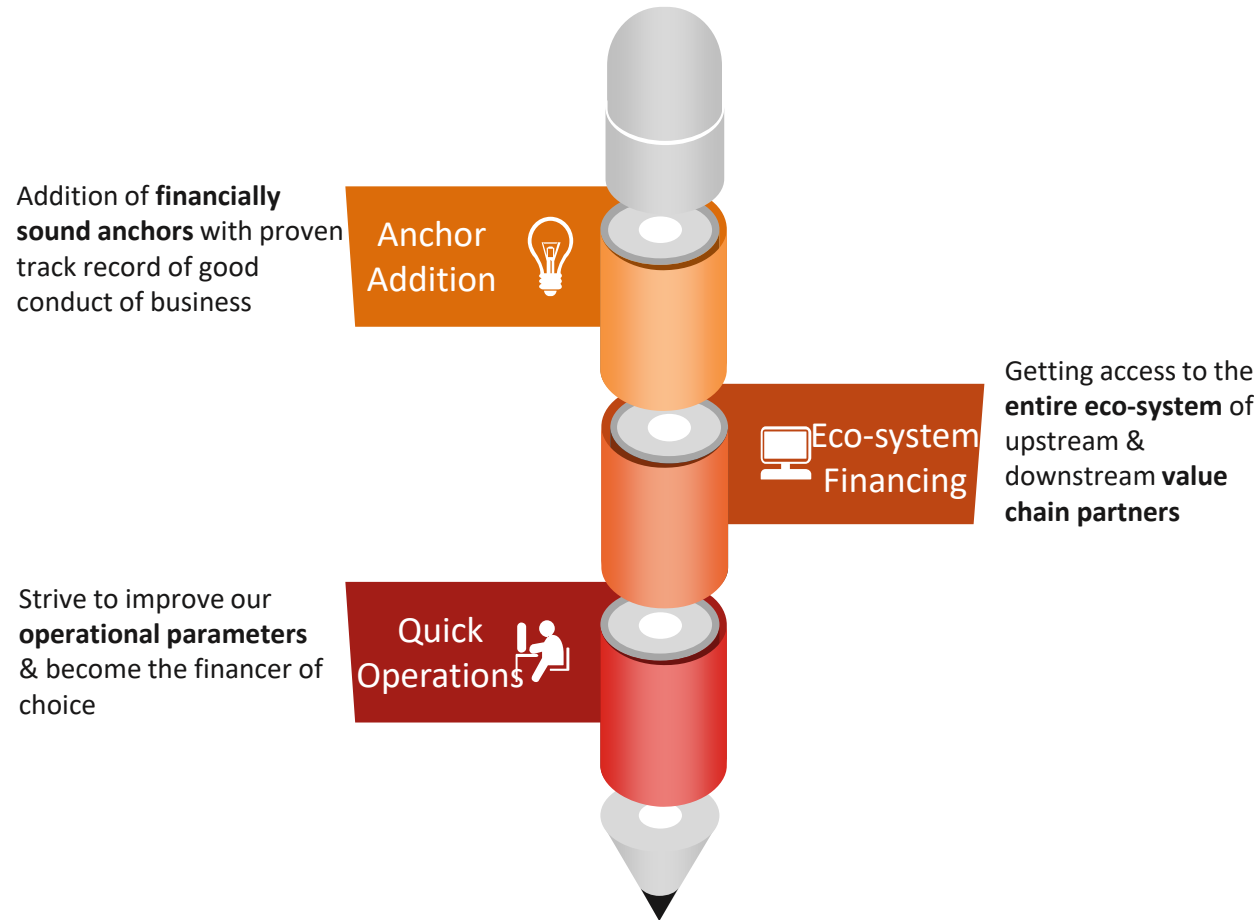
Addition of **financially sound anchors** with proven track record of good conduct of business

Anchor Addition

Getting access to the **entire eco-system** of upstream & downstream **value chain partners**

Eco-system Financing

Strive to improve our **operational parameters** & become the financer of choice

Quick Operations